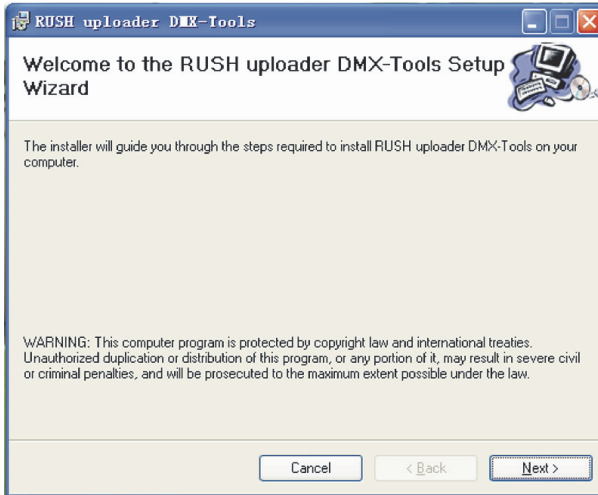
RUSH uploader DMX-Tools

Welcome to the RUSH uploader DMX-Tools Setup Wizard

The installer will guide you through the steps required to install RUSH uploader DMX-Tools on your computer.

WARNING: This computer program is protected by copyright law and international treaties. Unauthorized duplication or distribution of this program, or any portion of it, may result in severe civil or criminal penalties, and will be prosecuted to the maximum extent possible under the law.

Cancel
< Back
Next >